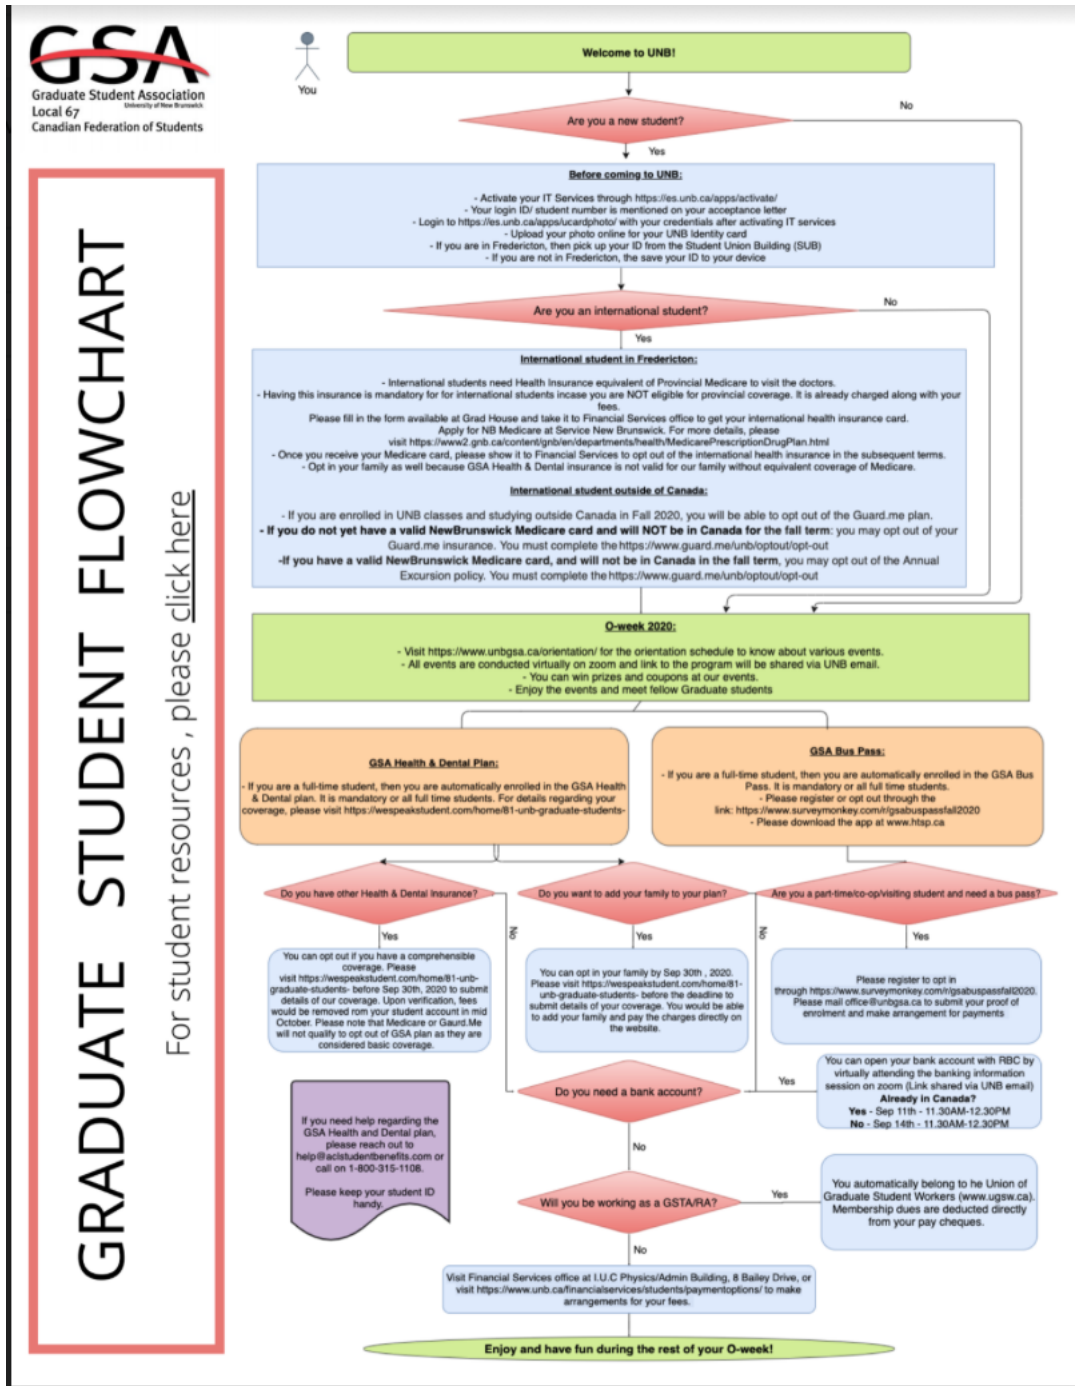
GSA
Graduate Student Association
University of New Brunswick
Local 67
Canadian Federation of Students

GRADUATE STUDENT FLOWCHART

For student resources , please click here

You

Welcome to UNB!

Are you a new student?

No

Yes

Before coming to UNB:

- Activate your IT Services through https://es.unb.ca/apps/activate/
- Your login ID/ student number is mentioned on your acceptance letter
- Login to https://es.unb.ca/apps/ucardphoto/ with your credentials after activating IT services
- Upload your photo online for your UNB Identity card
- If you are in Fredericton, then pick up your ID from the Student Union Building (SUB)
- If you are not in Fredericton, the save your ID to your device

Are you an international student?

No

Yes

International student in Fredericton:

- International students need Health Insurance equivalent of Provincial Medicare to visit the doctors.
- Having this insurance is mandatory for for international students incase you are NOT eligible for provincial coverage. It is already charged along with your fees.
Please fill in the form available at Grad House and take it to Financial Services office to get your international health insurance card.
Apply for NB Medicare at Service New Brunswick. For more details, please visit https://www2.gnb.ca/content/gnb/en/departments/health/MedicarePrescriptionDrugPlan.html
- Once you receive your Medicare card, please show it to Financial Services to opt out of the international health insurance in the subsequent terms.
- Opt in your family as well because GSA Health & Dental insurance is not valid for our family without equivalent coverage of Medicare.

International student outside of Canada:

- If you are enrolled in UNB classes and studying outside Canada in Fall 2020, you will be able to opt out of the Guard.me plan.
- If you do not yet have a valid NewBrunswick Medicare card and will NOT be in Canada for the fall term: you may opt out of your Guard.me insurance. You must complete the https://www.guard.me/unb/optout/opt-out
-If you have a valid NewBrunswick Medicare card, and will not be in Canada in the fall term, you may opt out of the Annual Excursion policy. You must complete the https://www.guard.me/unb/optout/opt-out

O-week 2020:

- Visit https://www.unbgsa.ca/orientation/ for the orientation schedule to know about various events.
- All events are conducted virtually on zoom and link to the program will be shared via UNB email.
- You can win prizes and coupons at our events.
- Enjoy the events and meet fellow Graduate students

GSA Health & Dental Plan:

- If you are a full-time student, then you are automatically enrolled in the GSA Health & Dental plan. It is mandatory or all full time students. For details regarding your coverage, please visit https://wespeakstudent.com/home/81-unb-graduate-students-

GSA Bus Pass:

- If you are a full-time student, then you are automatically enrolled in the GSA Bus Pass. It is mandatory or all full time students.
- Please register or opt out through the link: https://www.surveymonkey.com/r/gsabuspassfall2020
- Please download the app at www.htsp.ca

Do you have other Health & Dental Insurance?

Do you want to add your family to your plan?

Are you a part-time/co-op/visiting student and need a bus pass?

Yes

No

Yes

No

Yes

You can opt out if you have a comprehensible coverage. Please visit https://wespeakstudent.com/home/81-unb-graduate-students- before Sep 30th, 2020 to submit details of our coverage. Upon verification, fees would be removed rom your student account in mid October. Please note that Medicare or Gaurd.Me will not qualify to opt out of GSA plan as they are considered basic coverage.

You can opt in your family by Sep 30th , 2020. Please visit https://wespeakstudent.com/home/81-unb-graduate-students- before the deadline to submit details of your coverage. You would be able to add your family and pay the charges directly on the website.

Please register to opt in through https://www.surveymonkey.com/r/gsabuspassfall2020. Please mail office@unbgsa.ca to submit your proof of enrolment and make arrangement for payments

You can open your bank account with RBC by virtually attending the banking information session on zoom (Link shared via UNB email)
Already in Canada?
Yes - Sep 11th - 11.30AM-12.30PM
No - Sep 14th - 11.30AM-12.30PM

Yes

Do you need a bank account?

If you need help regarding the GSA Health and Dental plan, please reach out to help@aclstudentbenefits.com or call on 1-800-315-1108.

Please keep your student ID handy.

No

Will you be working as a GSTA/RA?

Yes

You automatically belong to he Union of Graduate Student Workers (www.ugsw.ca). Membership dues are deducted directly from your pay cheques.

No

Visit Financial Services office at I.U.C Physics/Admin Building, 8 Bailey Drive, or visit https://www.unb.ca/financialservices/students/paymentoptions/ to make arrangements for your fees.

Enjoy and have fun during the rest of your O-week!